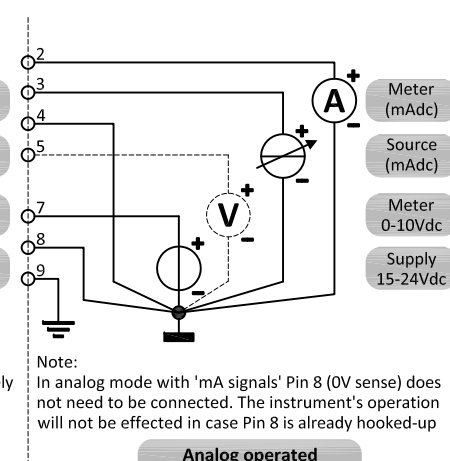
2
3
4
5
7
8
9

A
+
-
+
-
V
+
-
+
-

Meter (mAdc)

Source (mAdc)

Meter 0-10Vdc

Supply 15-24Vdc

ly

Note:
In analog mode with 'mA signals' Pin 8 (0V sense) does not need to be connected. The instrument's operation will not be effected in case Pin 8 is already hooked-up

Analog operated